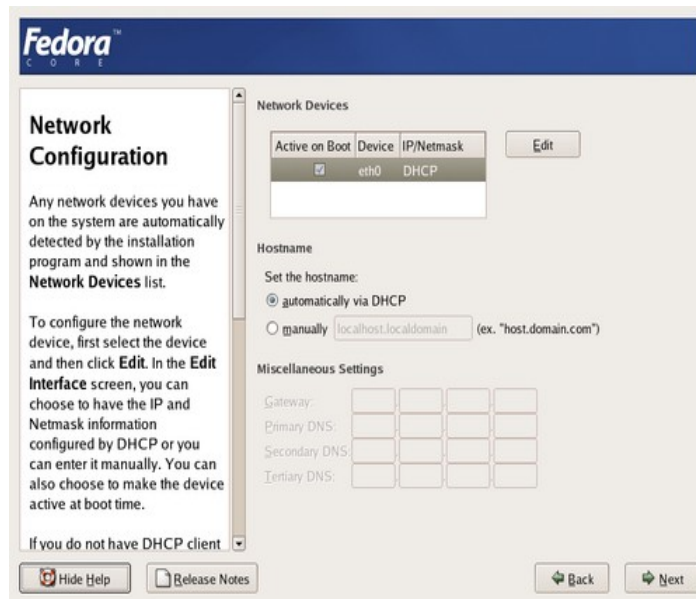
Fedora™
C O R E

Network Configuration

Any network devices you have on the system are automatically detected by the installation program and shown in the **Network Devices** list.

To configure the network device, first select the device and then click **Edit**. In the **Edit Interface** screen, you can choose to have the IP and Netmask information configured by DHCP or you can enter it manually. You can also choose to make the device active at boot time.

If you do not have DHCP client

Network Devices

| Active on Boot | Device | IP/Netmask |
|---|---|---|
| ☑ | eth0 | DHCP |

Edit

Hostname

Set the hostname:

◉ automatically via DHCP

○ manually localhost.localdomain (ex. "host.domain.com")

Miscellaneous Settings

Gateway:

Primary DNS:

Secondary DNS:

Tertiary DNS:

Hide Help

Release Notes

Back

Next